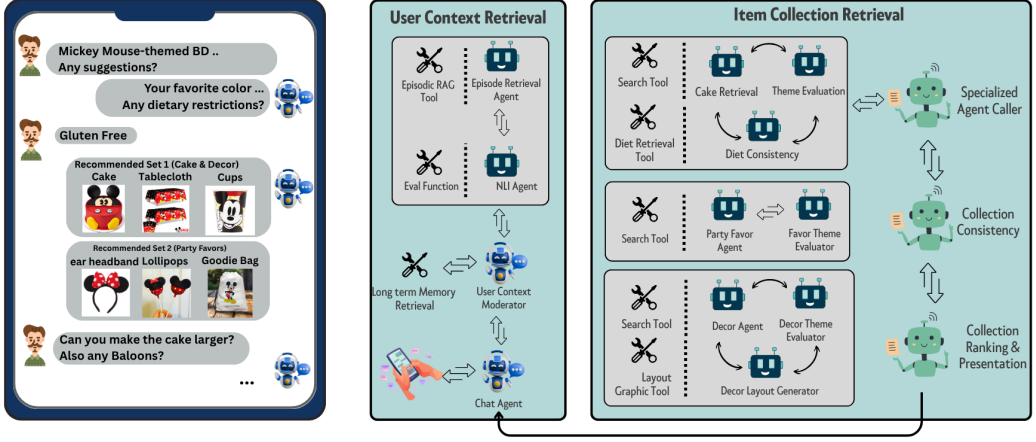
Mickey Mouse-themed BD .. Any suggestions?

Your favorite color ... Any dietary restrictions?

Gluten Free

Recommended Set 1 (Cake & Decor)

Cake

Tablecloth

Cups

Recommended Set 2 (Party Favors)

ear headband

Lollipops

Goodie Bag

Can you make the cake larger? Also any Baloons?

...

User Context Retrieval

Episodic RAG Tool

Episode Retrieval Agent

Eval Function

NLI Agent

Long term Memory Retrieval

User Context Moderator

Chat Agent

Item Collection Retrieval

Search Tool

Cake Retrieval

Theme Evaluation

Diet Retrieval Tool

Diet Consistency

Search Tool

Party Favor Agent

Favor Theme Evaluator

Search Tool

Decor Agent

Decor Theme Evaluator

Layout Graphic Tool

Decor Layout Generator

Specialized Agent Caller

Collection Consistency

Collection Ranking & Presentation